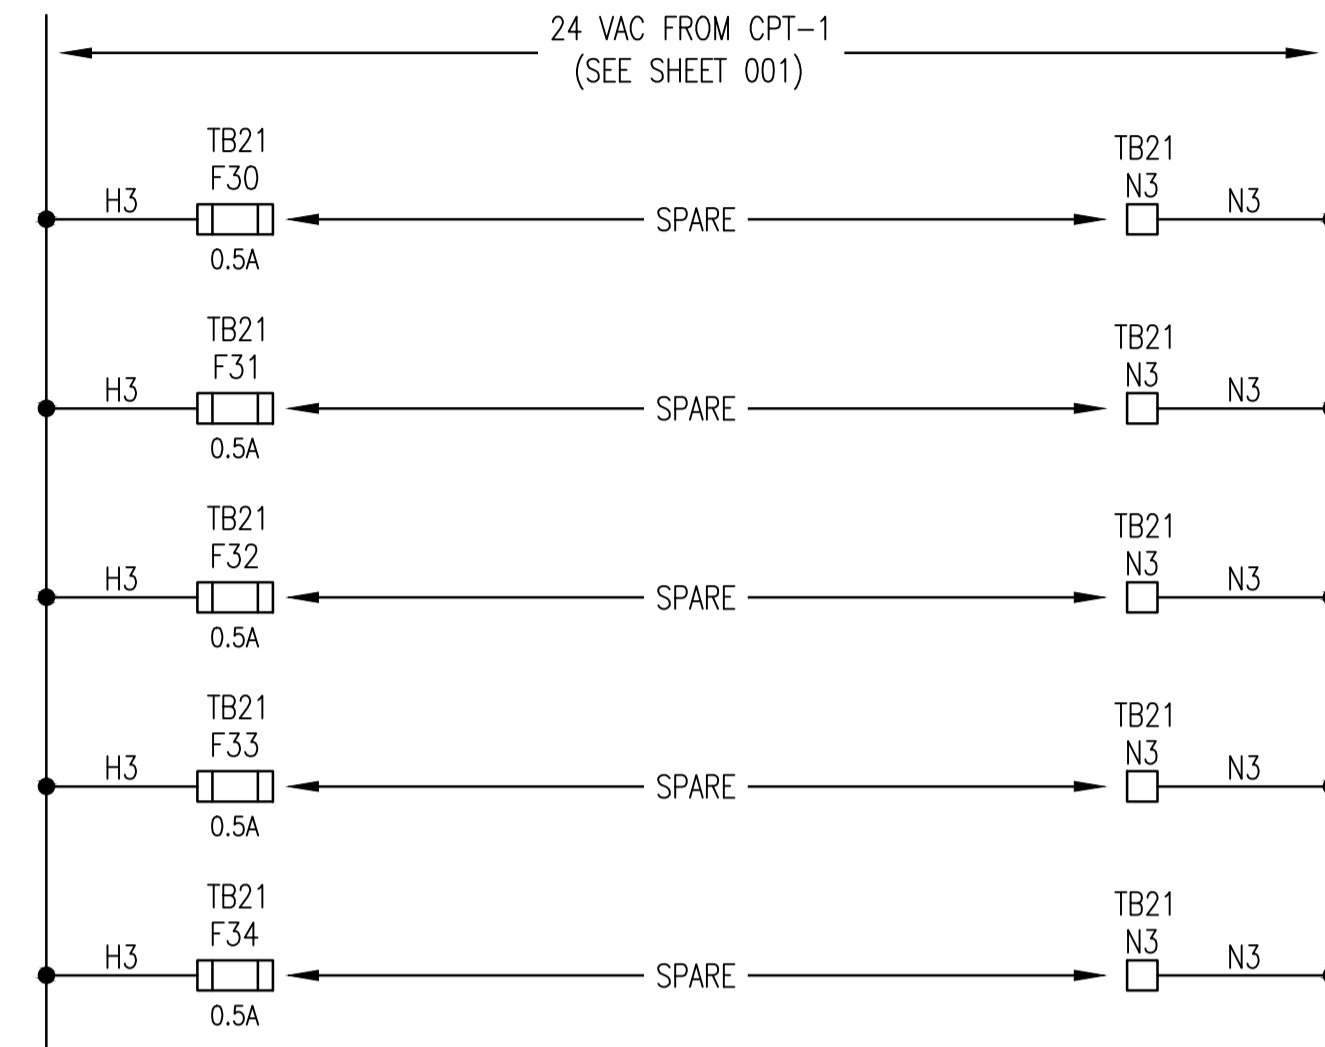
24 VAC FROM CPT-1
(SEE SHEET 001)

H3
TB21
F30
0.5A
SPARE
TB21
N3
N3

H3
TB21
F31
0.5A
SPARE
TB21
N3
N3

H3
TB21
F32
0.5A
SPARE
TB21
N3
N3

H3
TB21
F33
0.5A
SPARE
TB21
N3
N3

H3
TB21
F34
0.5A
SPARE
TB21
N3
N3